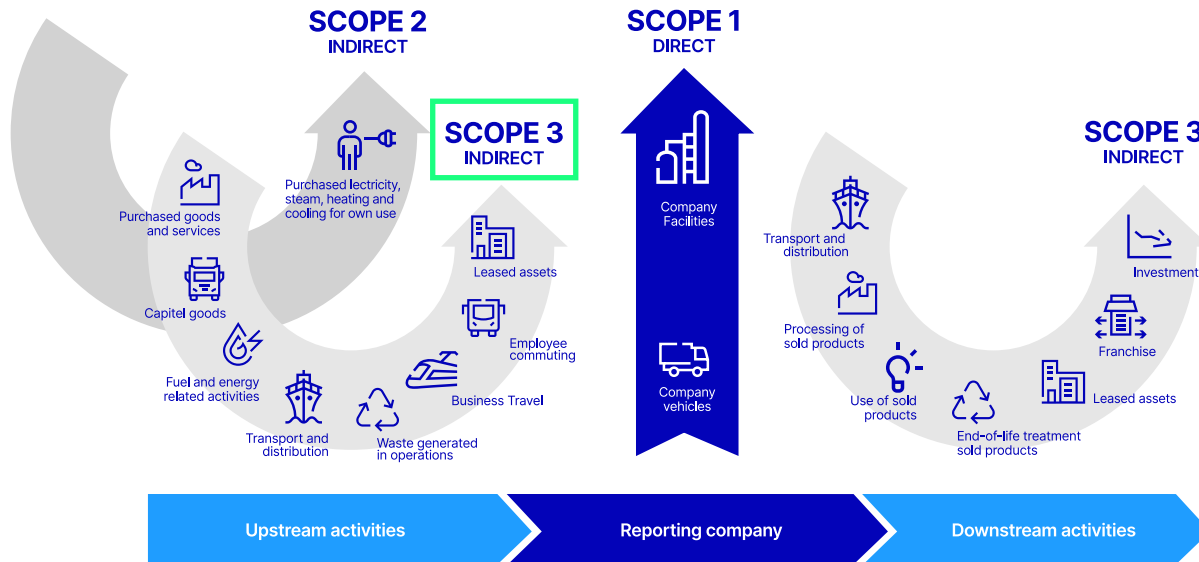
SCOPE 2
INDIRECT

SCOPE 1
DIRECT

SCOPE 3
INDIRECT

SCOPE 3
INDIRECT

Purchased lectricity, steam, heating and cooling for own use

Purchased goods and services

Capitel goods

Fuel and energy related activities

Transport and distribution

Waste generated in operations

Business Travel

Employee commuting

Leased assets

Company Facilities

Company vehicles

Transport and distribution

Processing of sold products

Use of sold products

End-of-life treatment sold products

Leased assets

Franchise

Investment

Upstream activities

Reporting company

Downstream activities